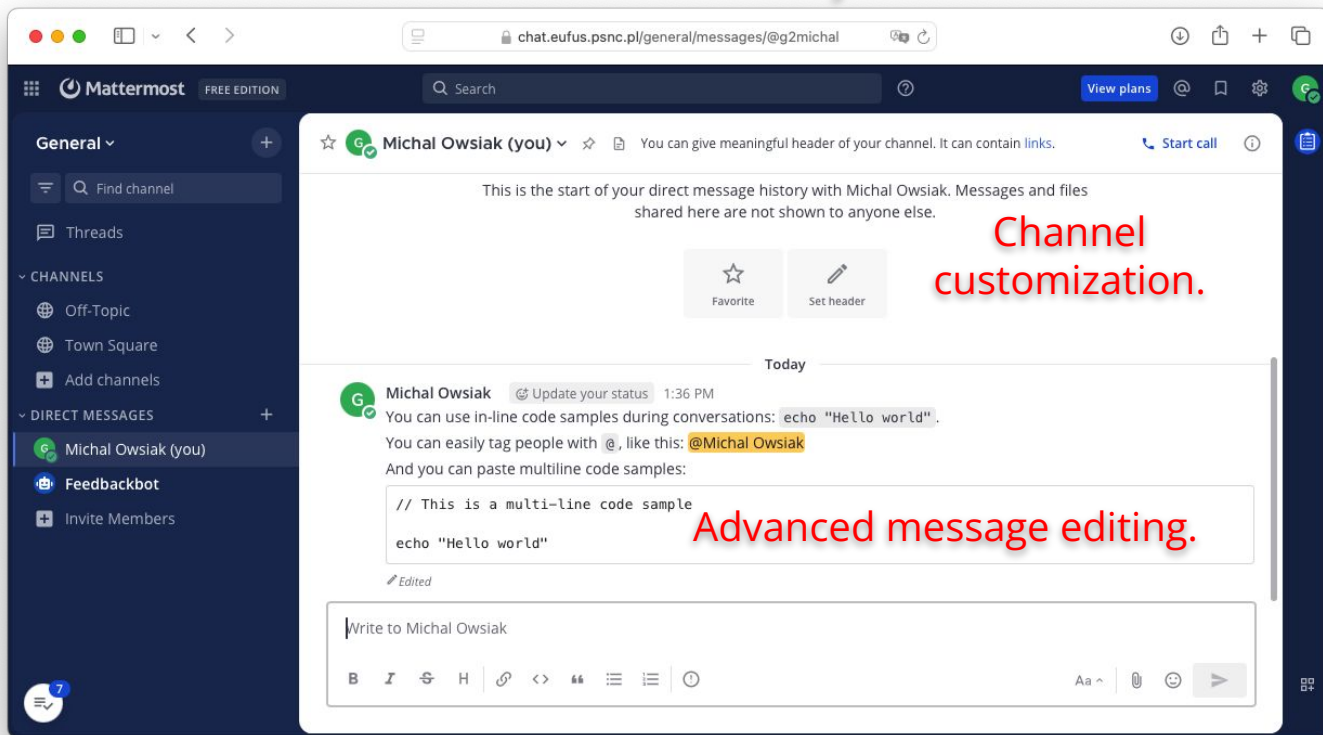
chat.eufus.psnc.pl/general/messages/@g2michal

Mattermost FREE EDITION

Search

View plans

General

Find channel

Threads

CHANNELS

Off-Topic

Town Square

Add channels

DIRECT MESSAGES

Michal Owsiak (you)

Feedbackbot

Invite Members

7

Michal Owsiak (you)

You can give meaningful header of your channel. It can contain links.

Start call

This is the start of your direct message history with Michal Owsiak. Messages and files shared here are not shown to anyone else.

Favorite

Set header

Channel customization.

Today

Michal Owsiak Update your status 1:36 PM

You can use in-line code samples during conversations: `echo "Hello world"`.

You can easily tag people with `@`, like this: @Michal Owsiak

And you can paste multiline code samples:

```
// This is a multi-line code sample

echo "Hello world"
```

Advanced message editing.

Edited

Write to Michal Owsiak

Aa